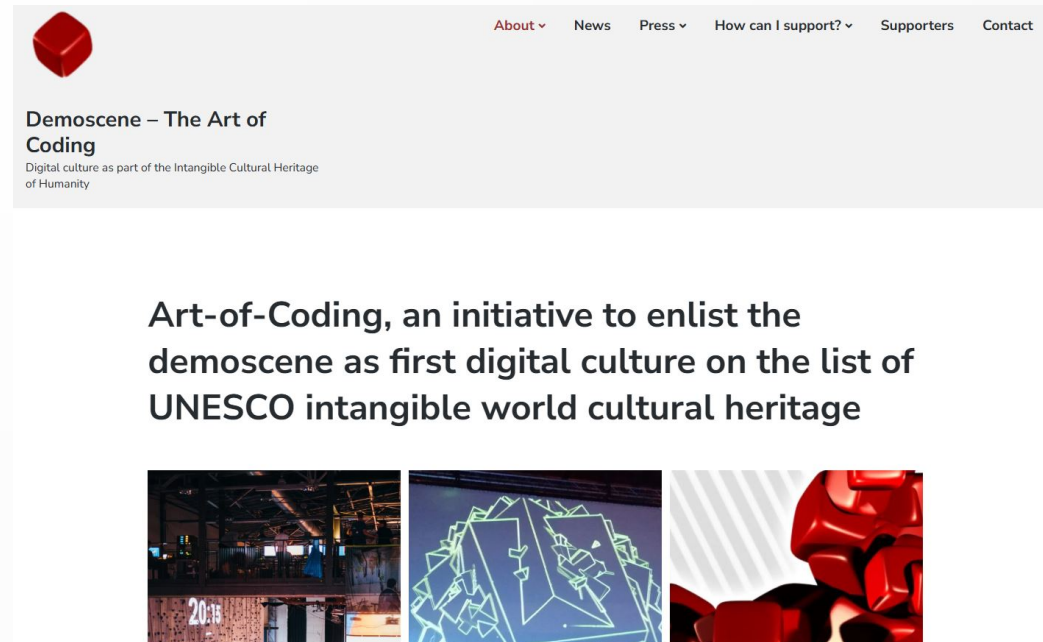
About ˅ News Press ˅ How can I support? ˅ Supporters Contact

Demoscene – The Art of Coding
Digital culture as part of the Intangible Cultural Heritage of Humanity

Art-of-Coding, an initiative to enlist the demoscene as first digital culture on the list of UNESCO intangible world cultural heritage

20:15